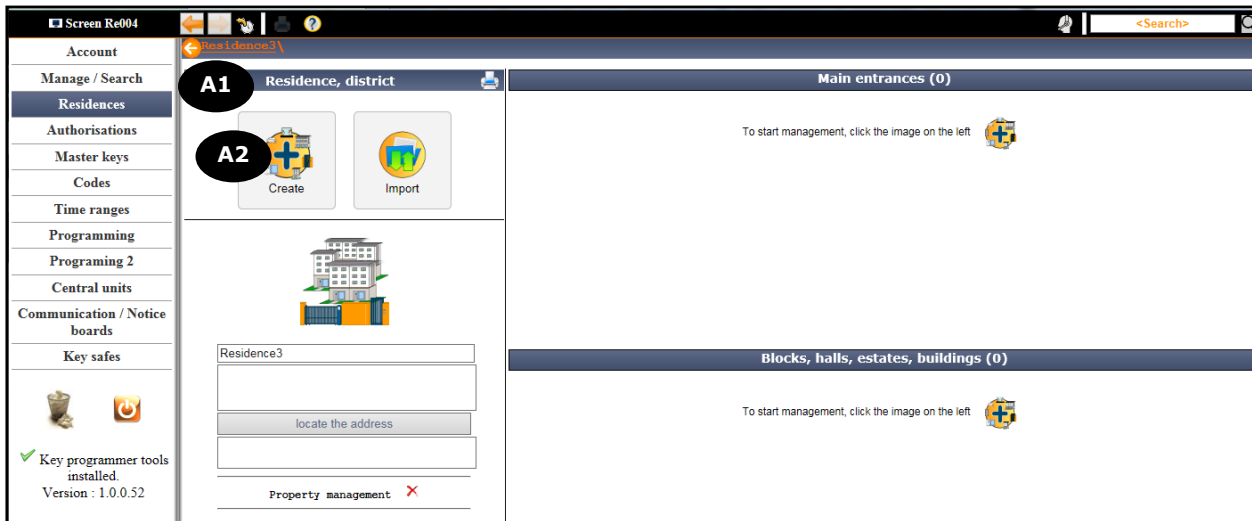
Screen Re004

<Search>

Residence3\

Account
Manage / Search
Residences
Authorisations
Master keys
Codes
Time ranges
Programming
Programing 2
Central units
Communication / Notice boards
Key safes

Key programmer tools installed.
Version : 1.0.0.52

A1
Residence, district

A2
Create
Import

Residence3

locate the address

Property management ✕

Main entrances (0)

To start management, click the image on the left

Blocks, halls, estates, buildings (0)

To start management, click the image on the left